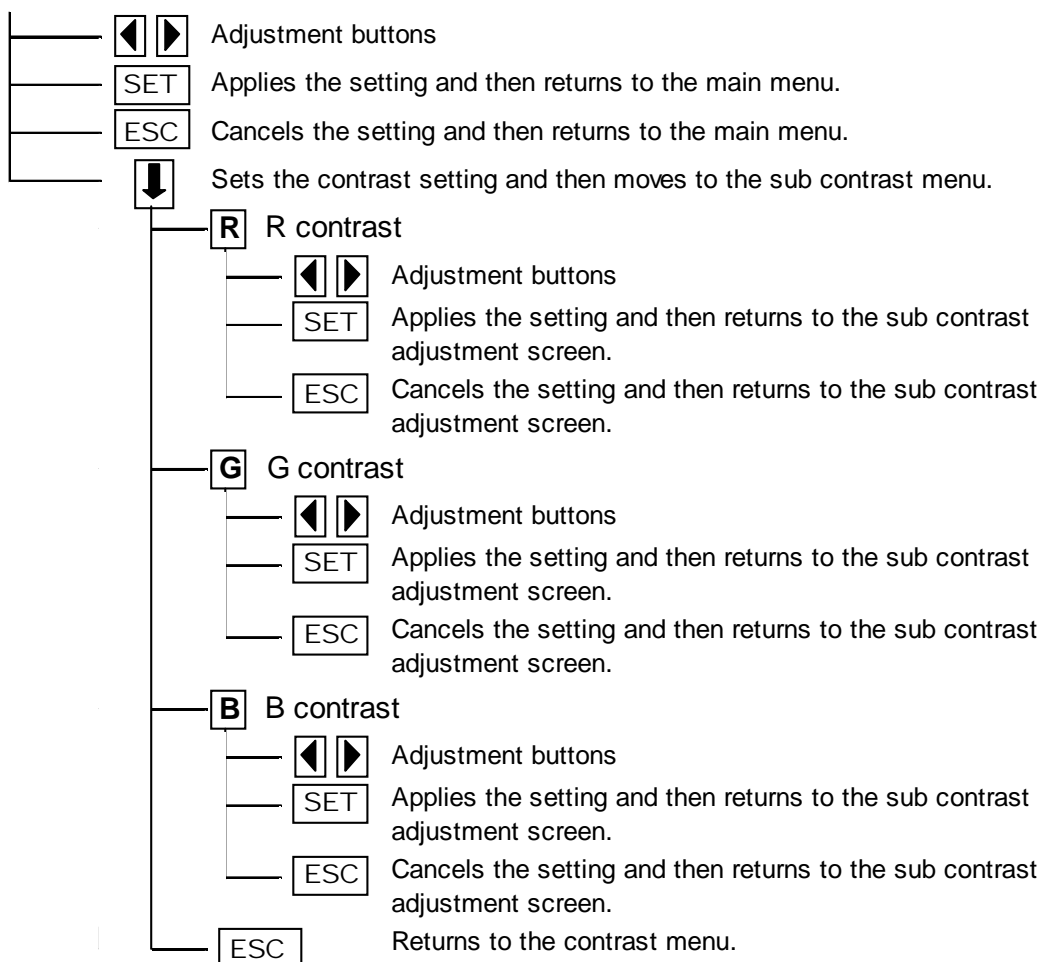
◀ ▶ Adjustment buttons
SET Applies the setting and then returns to the main menu.
ESC Cancels the setting and then returns to the main menu.
⬇ Sets the contrast setting and then moves to the sub contrast menu.

R R contrast
◀ ▶ Adjustment buttons
SET Applies the setting and then returns to the sub contrast adjustment screen.
ESC Cancels the setting and then returns to the sub contrast adjustment screen.

G G contrast
◀ ▶ Adjustment buttons
SET Applies the setting and then returns to the sub contrast adjustment screen.
ESC Cancels the setting and then returns to the sub contrast adjustment screen.

B B contrast
◀ ▶ Adjustment buttons
SET Applies the setting and then returns to the sub contrast adjustment screen.
ESC Cancels the setting and then returns to the sub contrast adjustment screen.

ESC Returns to the contrast menu.